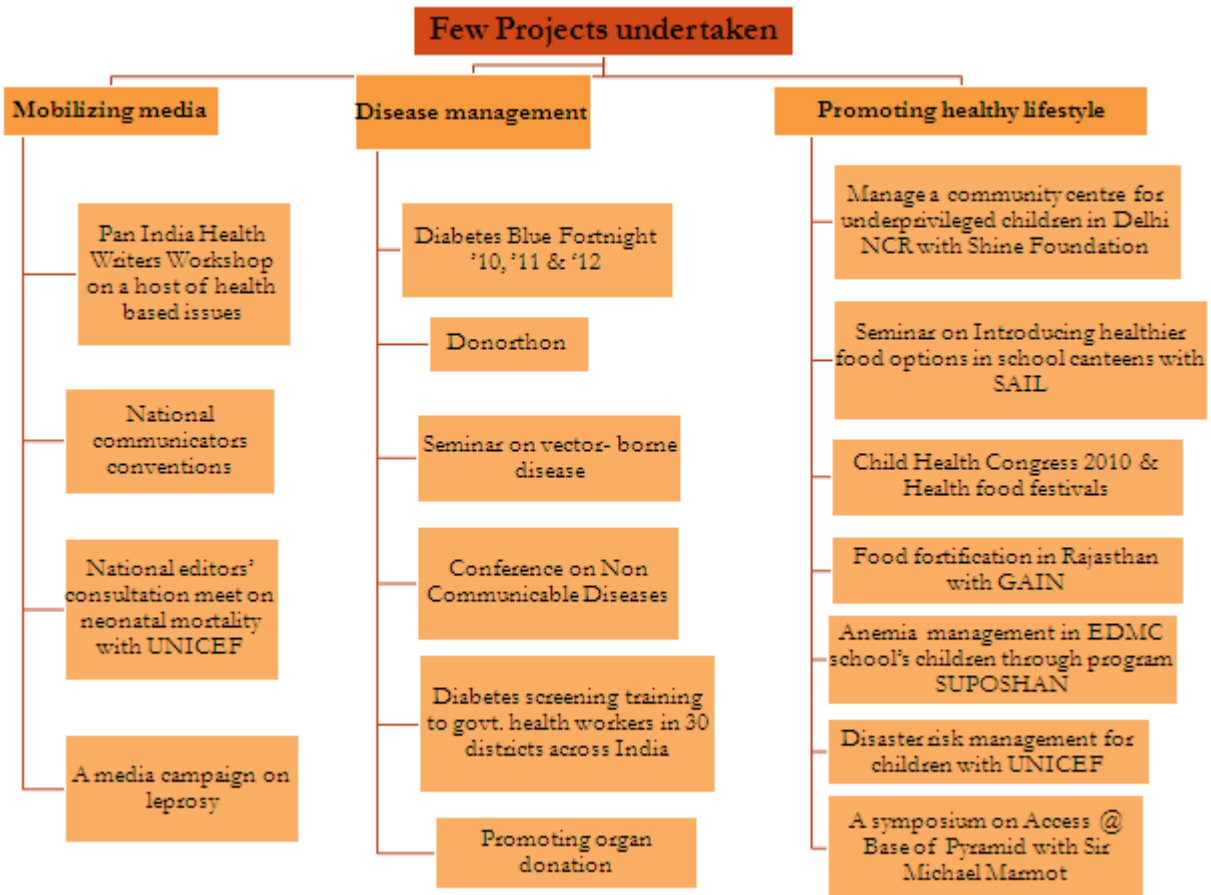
Few Projects undertaken

Mobilizing media

Pan India Health Writers Workshop on a host of health based issues

National communicators conventions

National editors' consultation meet on neonatal mortality with UNICEF

A media campaign on leprosy

Disease management

Diabetes Blue Fortnight '10, '11 & '12

Donorthon

Seminar on vector- borne disease

Conference on Non Communicable Diseases

Diabetes screening training to govt. health workers in 30 districts across India

Promoting organ donation

Promoting healthy lifestyle

Manage a community centre for underprivileged children in Delhi NCR with Shine Foundation

Seminar on Introducing healthier food options in school canteens with SAIL

Child Health Congress 2010 & Health food festivals

Food fortification in Rajasthan with GAIN

Anemia management in EDMC school's children through program SUPOSHAN

Disaster risk management for children with UNICEF

A symposium on Access @ Base of Pyramid with Sir Michael Marmot